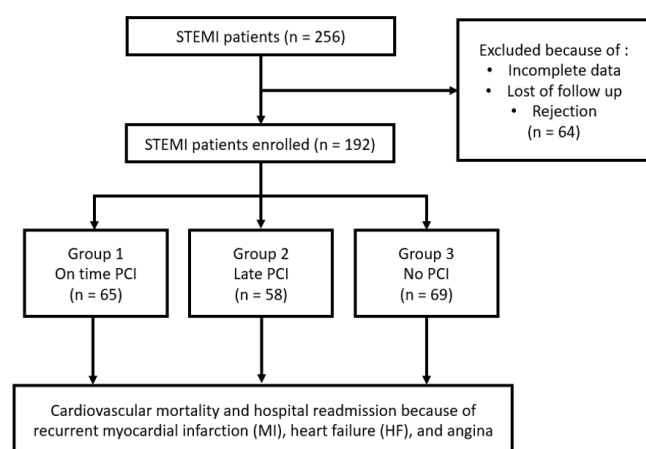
STEMI patients (n = 256)

Excluded because of :
• Incomplete data
• Lost of follow up
• Rejection
(n = 64)

STEMI patients enrolled (n = 192)

Group 1
On time PCI
(n = 65)

Group 2
Late PCI
(n = 58)

Group 3
No PCI
(n = 69)

Cardiovascular mortality and hospital readmission because of recurrent myocardial infarction (MI), heart failure (HF), and angina